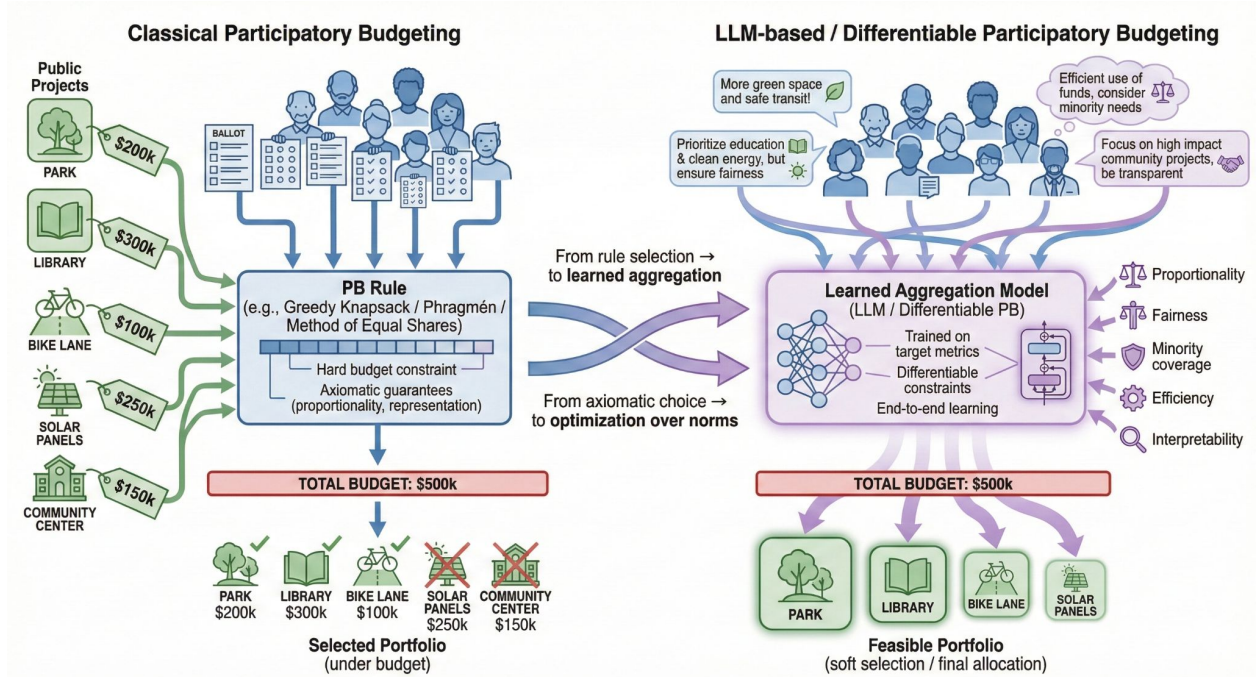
Classical Participatory Budgeting

LLM-based / Differentiable Participatory Budgeting

Public Projects

PARK
$200k

LIBRARY
$300k

BIKE LANE
$100k

SOLAR PANELS
$250k

COMMUNITY CENTER
$150k

BALLOT

PB Rule
(e.g., Greedy Knapsack / Phragmén / Method of Equal Shares)

Hard budget constraint

Axiomatic guarantees (proportionality, representation)

TOTAL BUDGET: $500k

PARK $200k
LIBRARY $300k
BIKE LANE $100k
SOLAR PANELS $250k
COMMUNITY CENTER $150k

Selected Portfolio
(under budget)

From rule selection → to learned aggregation

From axiomatic choice → to optimization over norms

More green space and safe transit!

Prioritize education & clean energy, but ensure fairness

Efficient use of funds, consider minority needs

Focus on high impact community projects, be transparent

Learned Aggregation Model
(LLM / Differentiable PB)

Trained on target metrics

Differentiable constraints

End-to-end learning

Proportionality

Fairness

Minority coverage

Efficiency

Interpretability

TOTAL BUDGET: $500k

PARK
LIBRARY
BIKE LANE
SOLAR PANELS

Feasible Portfolio
(soft selection / final allocation)